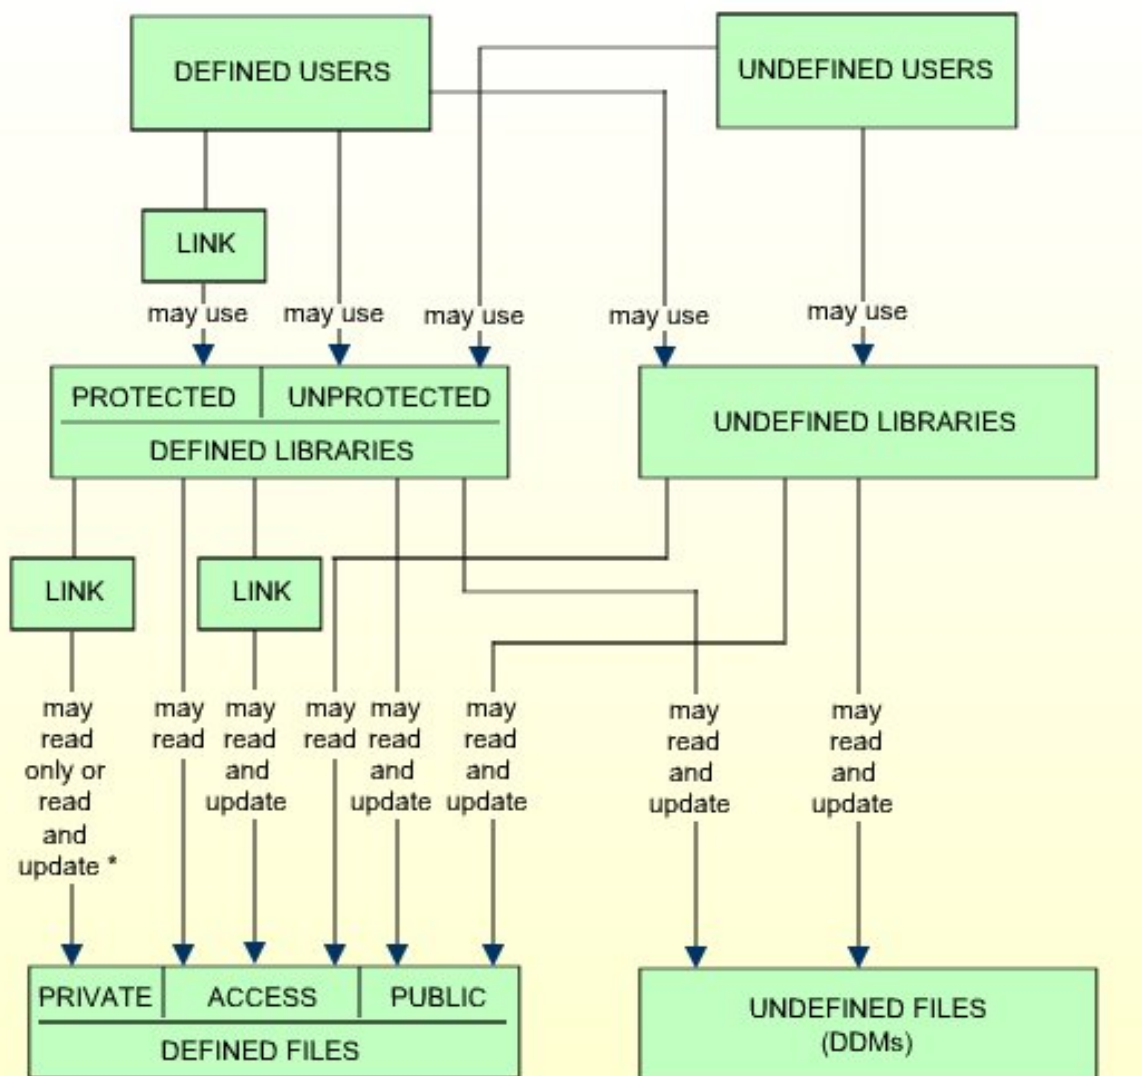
DEFINED USERS

UNDEFINED USERS

LINK

may use

may use

may use

may use

may use

PROTECTED

UNPROTECTED

DEFINED LIBRARIES

UNDEFINED LIBRARIES

LINK

LINK

may read only or read and update *

may read

may read and update

may read

may read and update

may read and update

may read and update

may read and update

PRIVATE

ACCESS

PUBLIC

DEFINED FILES

UNDEFINED FILES (DDMs)